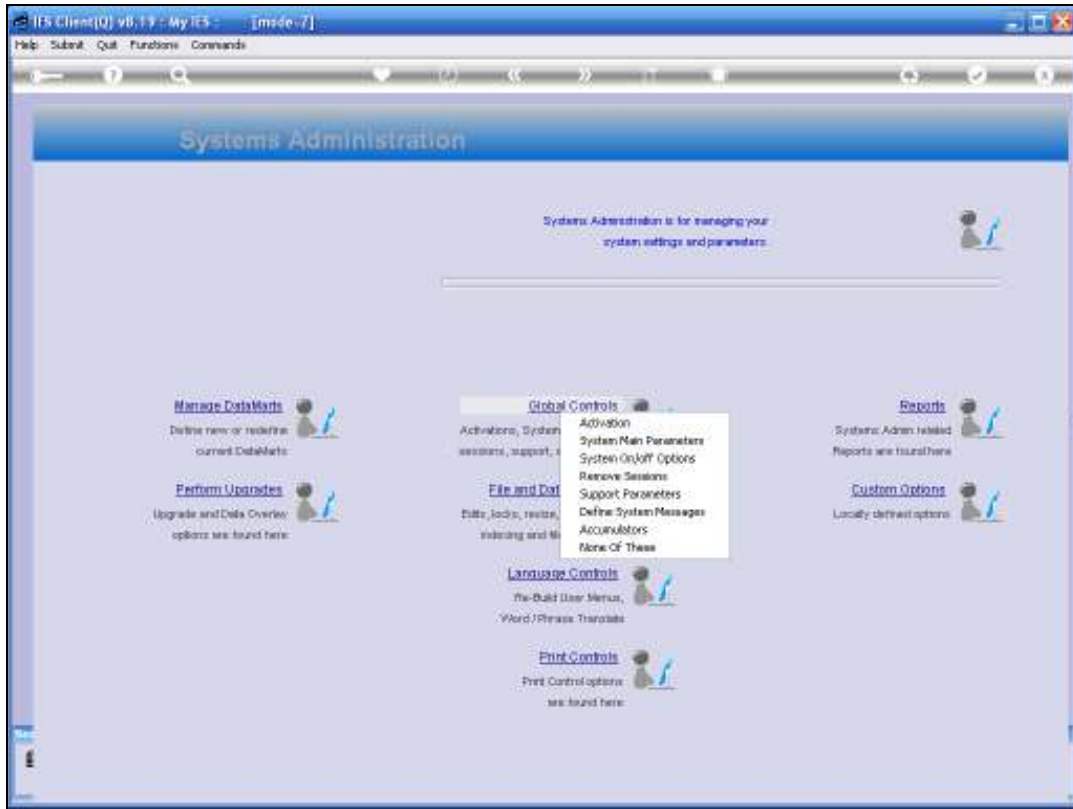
IES Client(Q) v8.19 : My IES : [mode-7]

Help Submit Quit Functions Commands

Systems Administration

Systems Administration is for managing your system settings and parameters

Manage DataMarts
Define new or redefine current DataMarts

Global Controls
Activations, System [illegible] sessions, support, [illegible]

Activation
System Main Parameters
System On/off Options
Remove Sessions
Support Parameters
Define System Messages
Accumulators
None Of These

Reports
Systems Admin related Reports are found here

Perform Upgrades
Upgrade and Data Overlay options are found here

File and Dat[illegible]
Edits, locks, resize, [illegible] indexing and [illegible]

Custom Options
Locally defined options

Language Controls
Re-Build User Menus, Word / Phrase Translate

Print Controls
Print Control options are found here